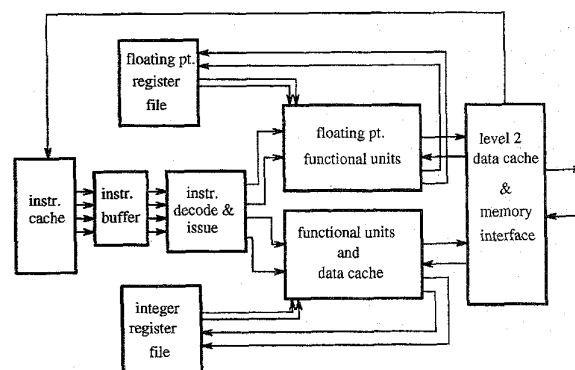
floating pt. register file

floating pt. functional units

level 2 data cache & memory interface

instr. cache

instr. buffer

instr. decode & issue

functional units and data cache

integer register file